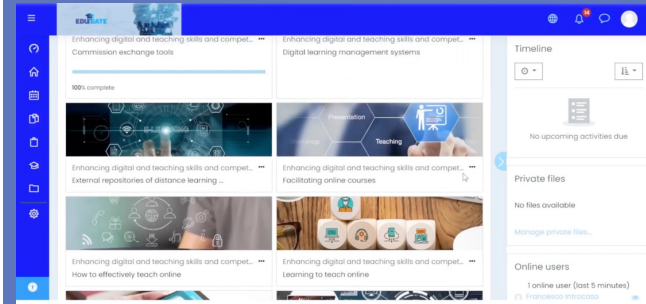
EDUGATE

14

Enhancing digital and teaching skills and compet... •••
Commission exchange tools

100% complete

Enhancing digital and teaching skills and compet... •••
Digital learning management systems

Timeline

No upcoming activities due

Presentation

Teaching

Enhancing digital and teaching skills and compet... •••
External repositories of distance learning ...

Enhancing digital and teaching skills and compet... •••
Facilitating online courses

Private files

No files available

Manage private files...

Enhancing digital and teaching skills and compet... •••
How to effectively teach online

Enhancing digital and teaching skills and compet... •••
Learning to teach online

Online users

1 online user (last 5 minutes)

Francesco Introcaso